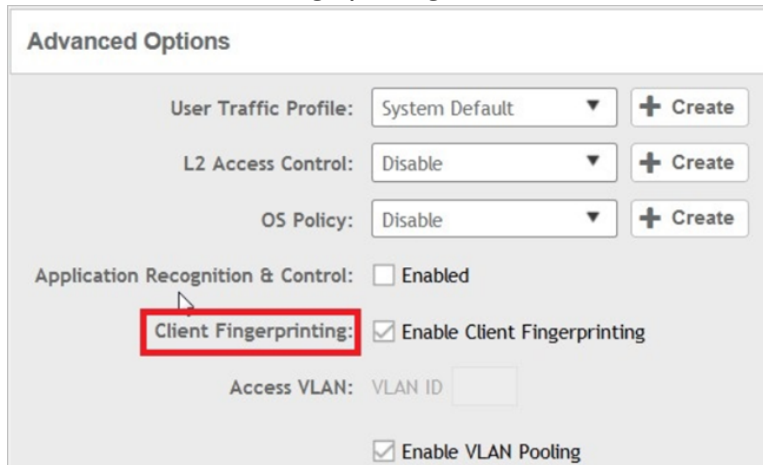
Advanced Options

User Traffic Profile: System Default ▼ + Create

L2 Access Control: Disable ▼ + Create

OS Policy: Disable ▼ + Create

Application Recognition & Control: Enabled

Client Fingerprinting: Enable Client Fingerprinting

Access VLAN: VLAN ID

Enable VLAN Pooling